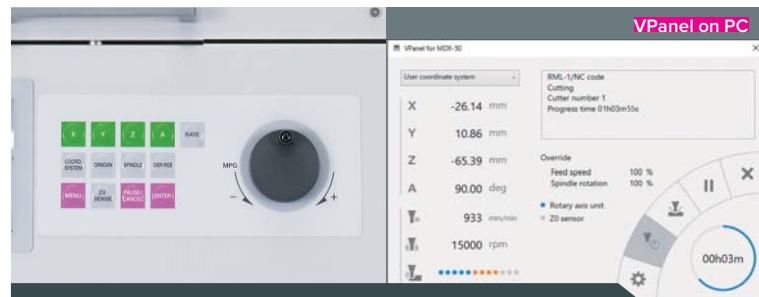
VPanel on PC

X Y Z A RATE
COORD. SYSTEM ORIGIN SPINDLE OVERRIDE
MENU Z0 SENSE PAUSE/CANCEL ENTER
MPG
−
+

VPanel for MDX-50
User coordinate system

X -26.14 mm
Y 10.86 mm
Z -65.39 mm
A 90.00 deg
933 mm/min
15000 rpm

RML-1/NC code
Cutting
Cutter number 1
Progress time 01h03m55s

Override
Feed speed 100 %
Spindle rotation 100 %

Rotary axis unit
Z0 sensor

00h03m